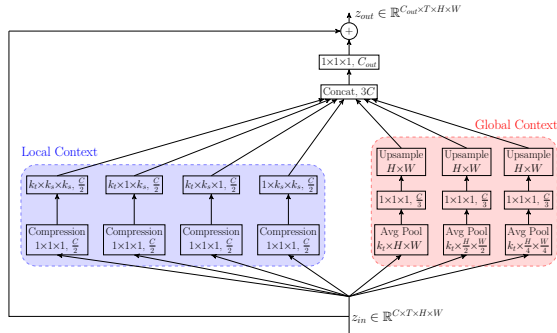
$z_{out} \in \mathbb{R}^{C_{out} \times T \times H \times W}$

+

$1{\times}1{\times}1$, $C_{out}$

Concat, $3C$

Local Context

Global Context

$k_t{\times}k_s{\times}k_s$, $\frac{C}{2}$

$k_t{\times}1{\times}k_s$, $\frac{C}{2}$

$k_t{\times}k_s{\times}1$, $\frac{C}{2}$

$1{\times}k_s{\times}k_s$, $\frac{C}{2}$

Compression $1{\times}1{\times}1$, $\frac{C}{2}$

Compression $1{\times}1{\times}1$, $\frac{C}{2}$

Compression $1{\times}1{\times}1$, $\frac{C}{2}$

Compression $1{\times}1{\times}1$, $\frac{C}{2}$

Upsample $H{\times}W$

Upsample $H{\times}W$

Upsample $H{\times}W$

$1{\times}1{\times}1$, $\frac{C}{3}$

$1{\times}1{\times}1$, $\frac{C}{3}$

$1{\times}1{\times}1$, $\frac{C}{3}$

Avg Pool $k_t{\times}H{\times}W$

Avg Pool $k_t{\times}\frac{H}{2}{\times}\frac{W}{2}$

Avg Pool $k_t{\times}\frac{H}{4}{\times}\frac{W}{4}$

$z_{in} \in \mathbb{R}^{C \times T \times H \times W}$